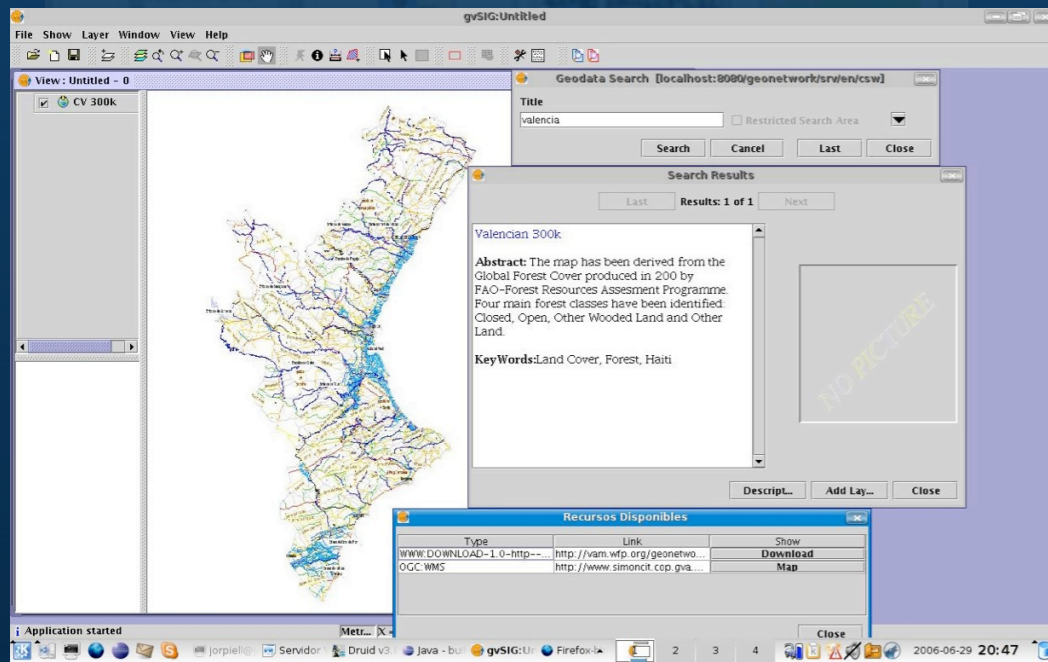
gvSIG:Untitled

File Show Layer Window View Help

View : Untitled - 0

CV 300k

Geodata Search [localhost:8080/geonetwork/srv/en/csw]

Title

valencia

Restricted Search Area

Search Cancel Last Close

Search Results

Last Results: 1 of 1 Next

Valencian 300k

**Abstract:** The map has been derived from the Global Forest Cover produced in 200 by FAO-Forest Resources Assesment Programme. Four main forest classes have been identified: Closed, Open, Other Wooded Land and Other Land.

**KeyWords:**Land Cover, Forest, Haiti

NO PICTURE

Descript... Add Lay... Close

Recursos Disponibles

| Type | Link | Show |
|---|---|---|
| WWW:DOWNLOAD-1.0-http--... | http://vam.wfp.org/geonetwo... | Download |
| OGC:WMS | http://www.simoncit.cop.gva.... | Map |

Close

Application started

Metr...

jorpiell@ Servidor Druid v3 Java - bu gvSIG:U Firefox-l 2 3 4 2006-06-29 20:47